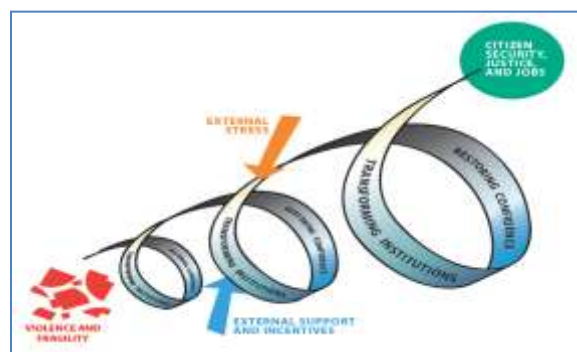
CITIZEN SECURITY, JUSTICE, AND JOBS

EXTERNAL STRESS

TRANSFORMING INSTITUTIONS

RESTORING CONFIDENCE

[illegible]

TRANSFORMING INSTITUTIONS

RESTORING CONFIDENCE

VIOLENCE AND FRAGILITY

EXTERNAL SUPPORT AND INCENTIVES